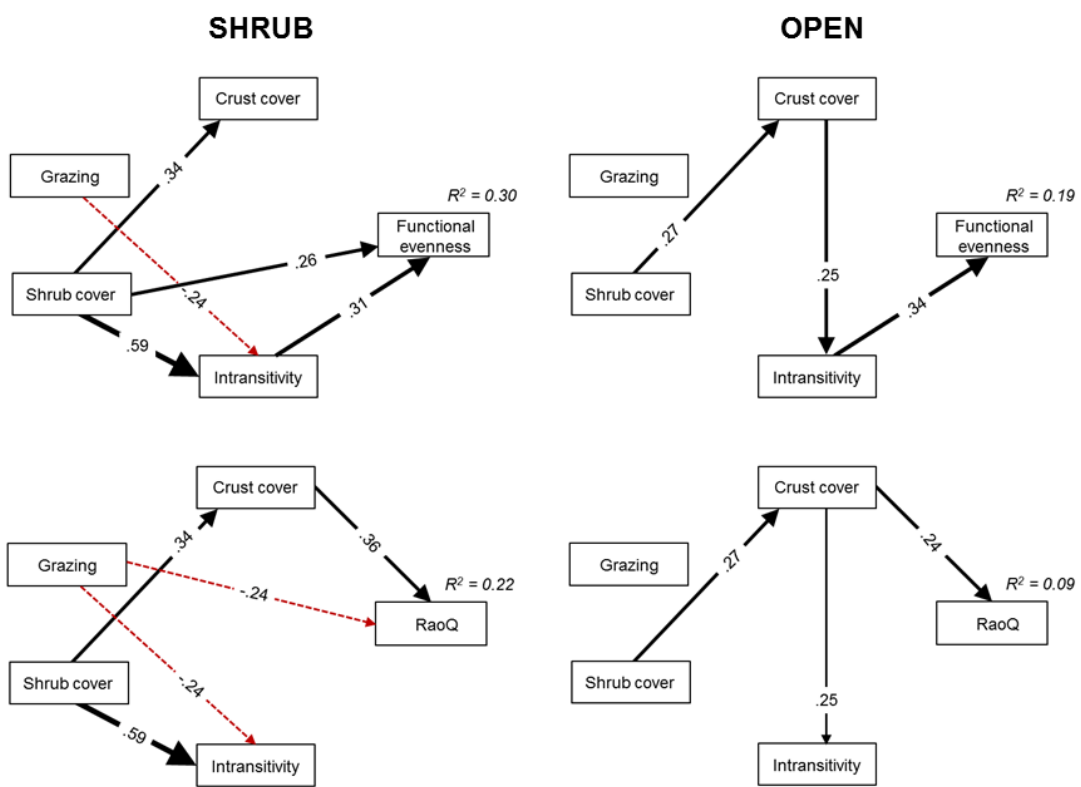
SHRUB

Crust cover

Grazing

.34

$R^2 = 0.30$

Functional evenness

.26

Shrub cover

-.24

.31

.59

Intransitivity

OPEN

Crust cover

Grazing

.27

$R^2 = 0.19$

Functional evenness

Shrub cover

.25

.34

Intransitivity

Crust cover

Grazing

.34

.36

-.24

$R^2 = 0.22$

RaoQ

Shrub cover

-.24

.59

Intransitivity

Crust cover

Grazing

.27

.24

$R^2 = 0.09$

RaoQ

Shrub cover

.25

Intransitivity